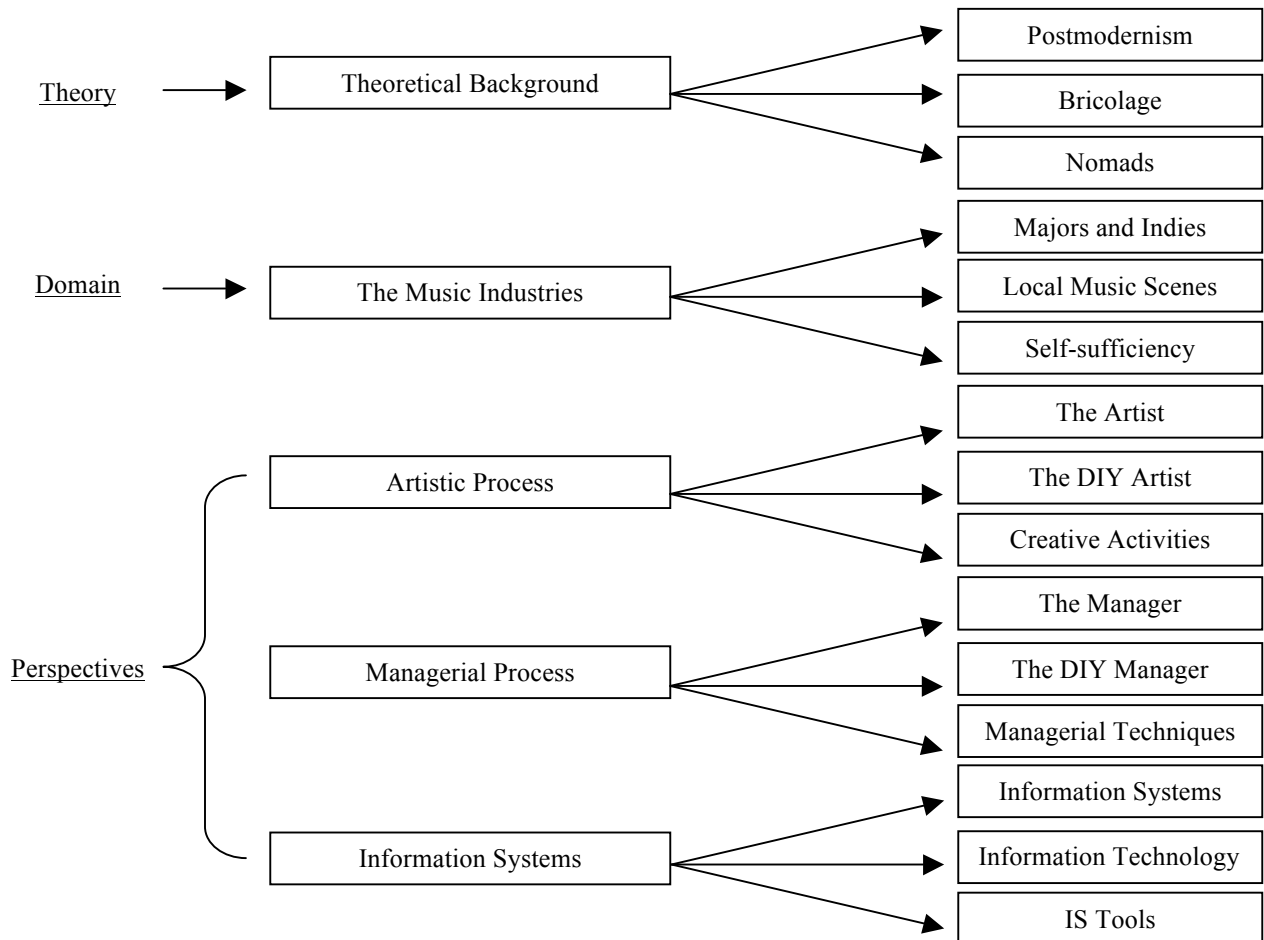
Theory

Theoretical Background

Postmodernism

Bricolage

Nomads

Domain

The Music Industries

Majors and Indies

Local Music Scenes

Self-sufficiency

Perspectives

Artistic Process

The Artist

The DIY Artist

Creative Activities

Managerial Process

The Manager

The DIY Manager

Managerial Techniques

Information Systems

Information Systems

Information Technology

IS Tools